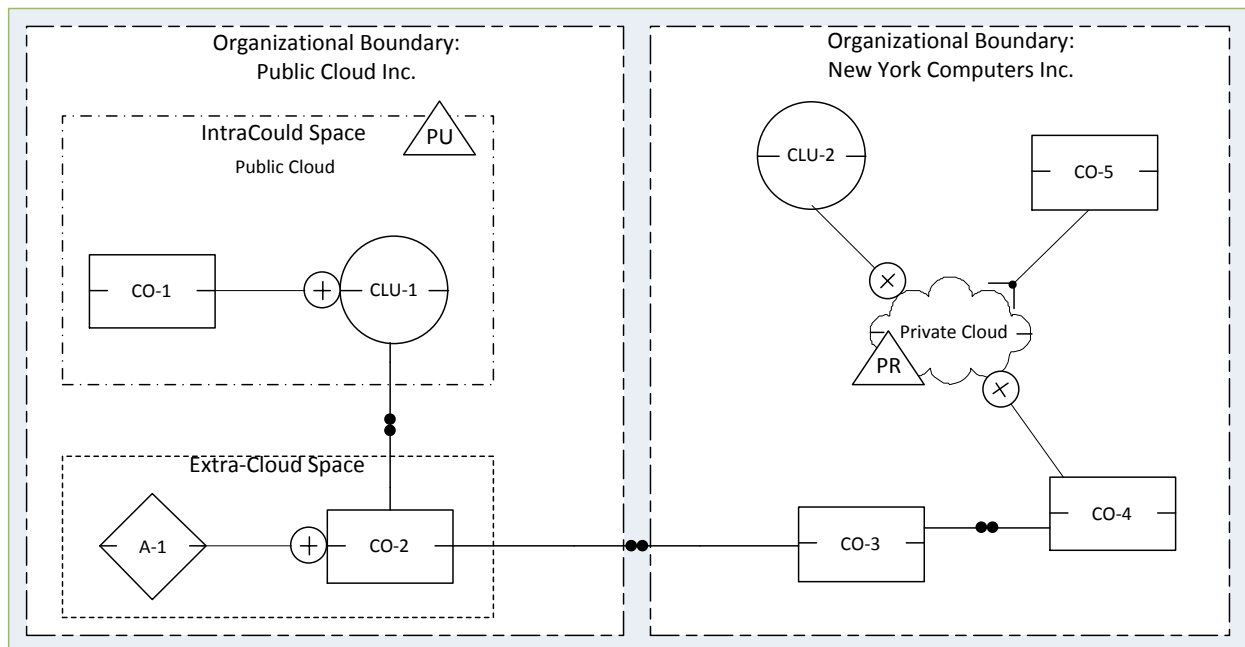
Organizational Boundary:
Public Cloud Inc.

IntraCould Space

PU

Public Cloud

CO-1

CLU-1

Extra-Cloud Space

A-1

CO-2

Organizational Boundary:
New York Computers Inc.

CLU-2

CO-5

Private Cloud

PR

CO-3

CO-4